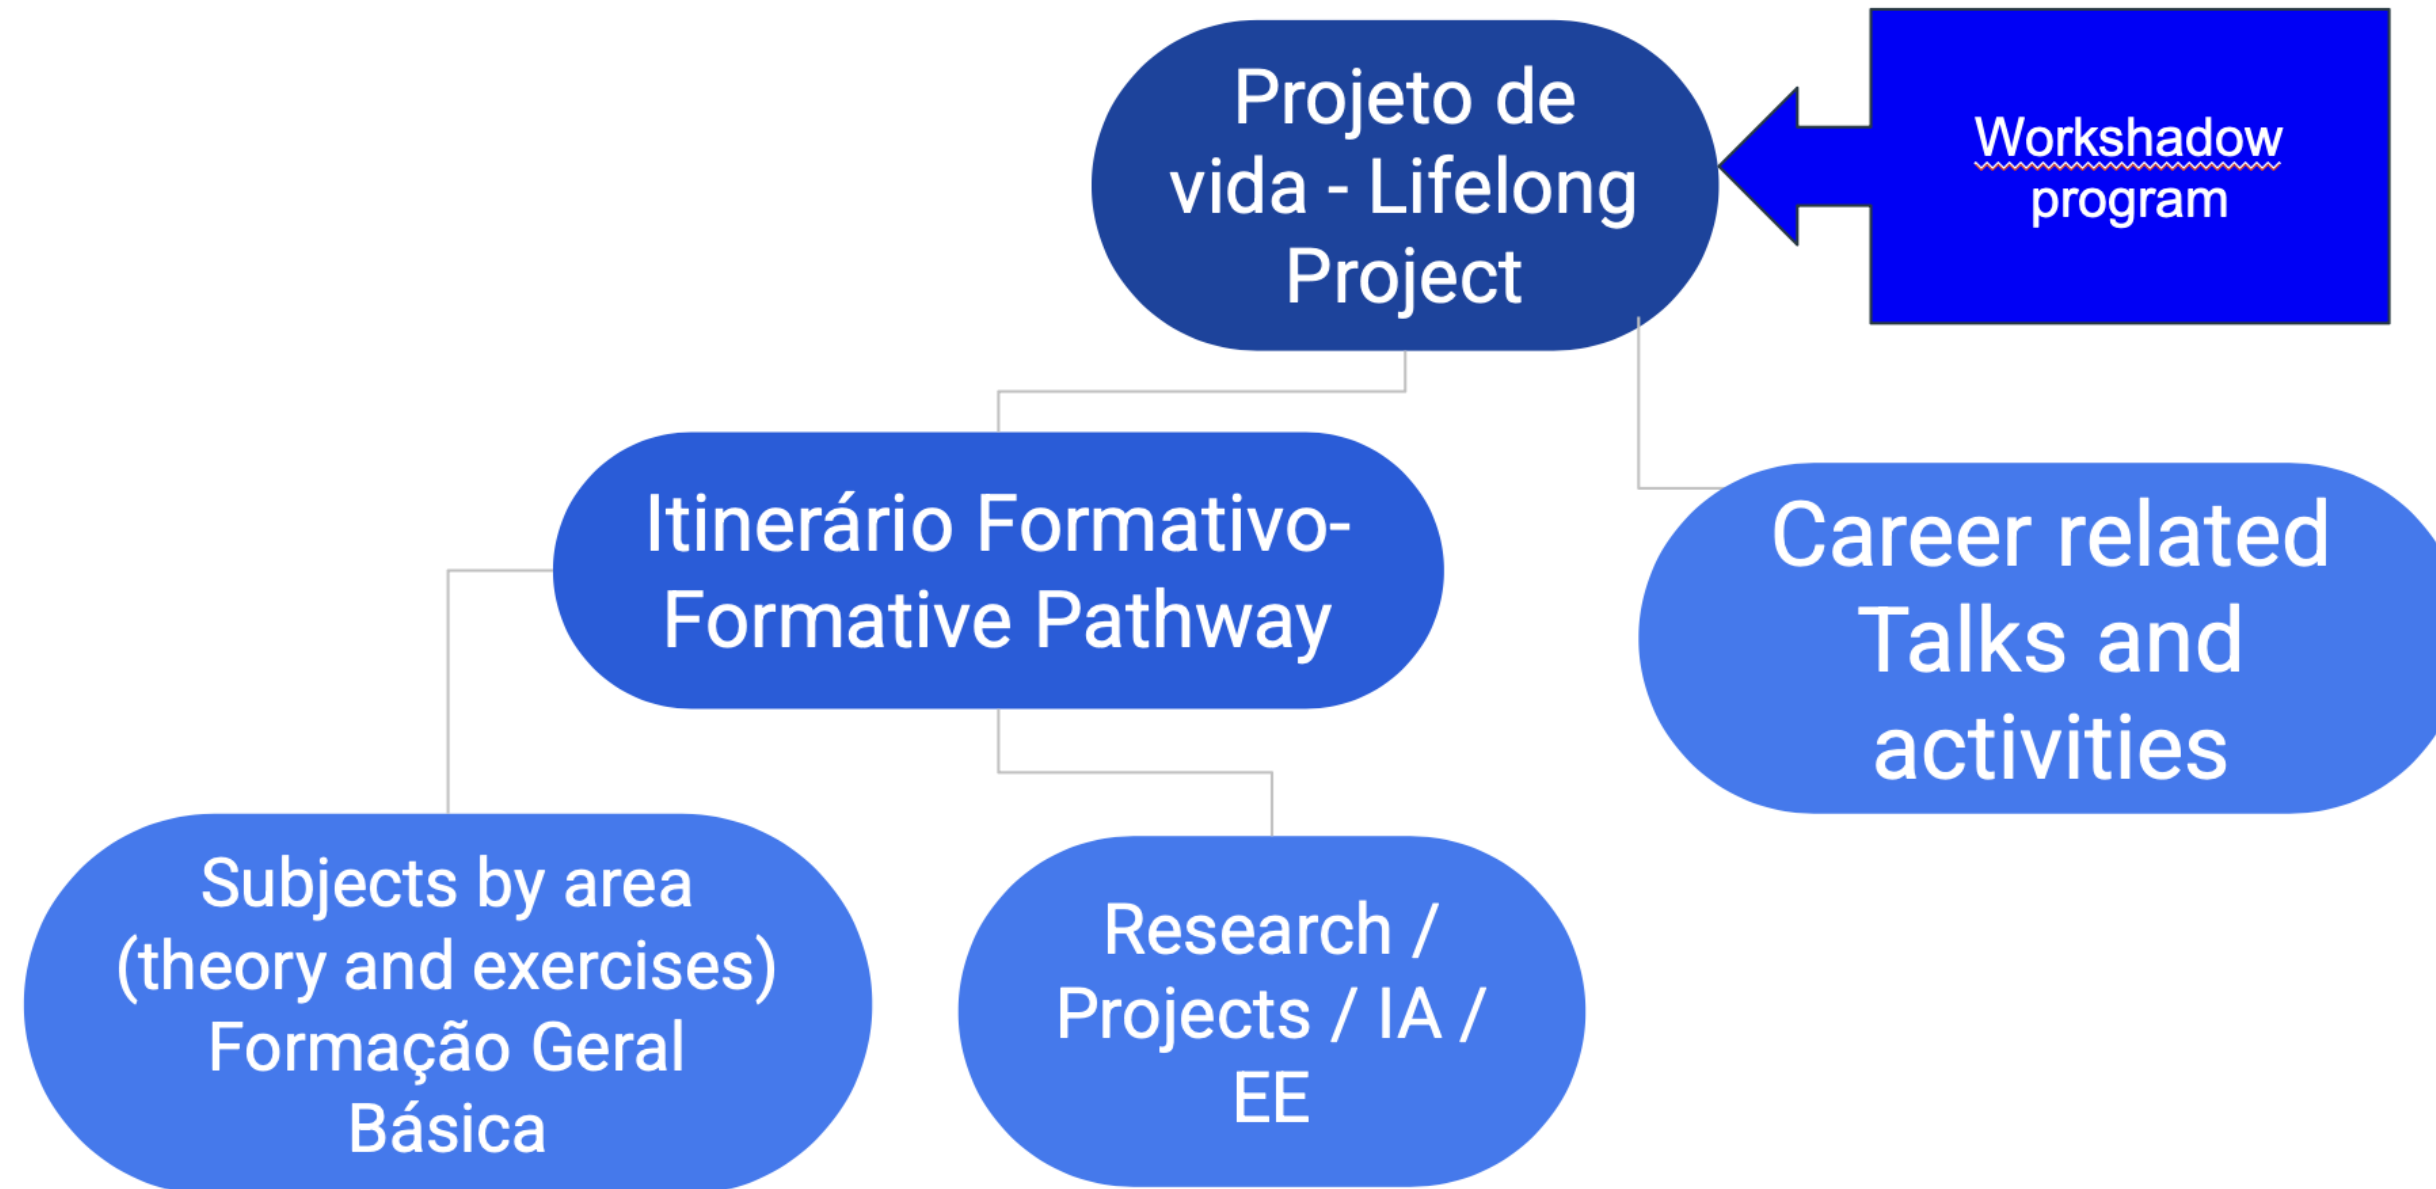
Projeto de vida - Lifelong Project

Workshadow program

Itinerário Formativo- Formative Pathway

Career related Talks and activities

Subjects by area (theory and exercises) Formação Geral Básica

Research / Projects / IA / EE